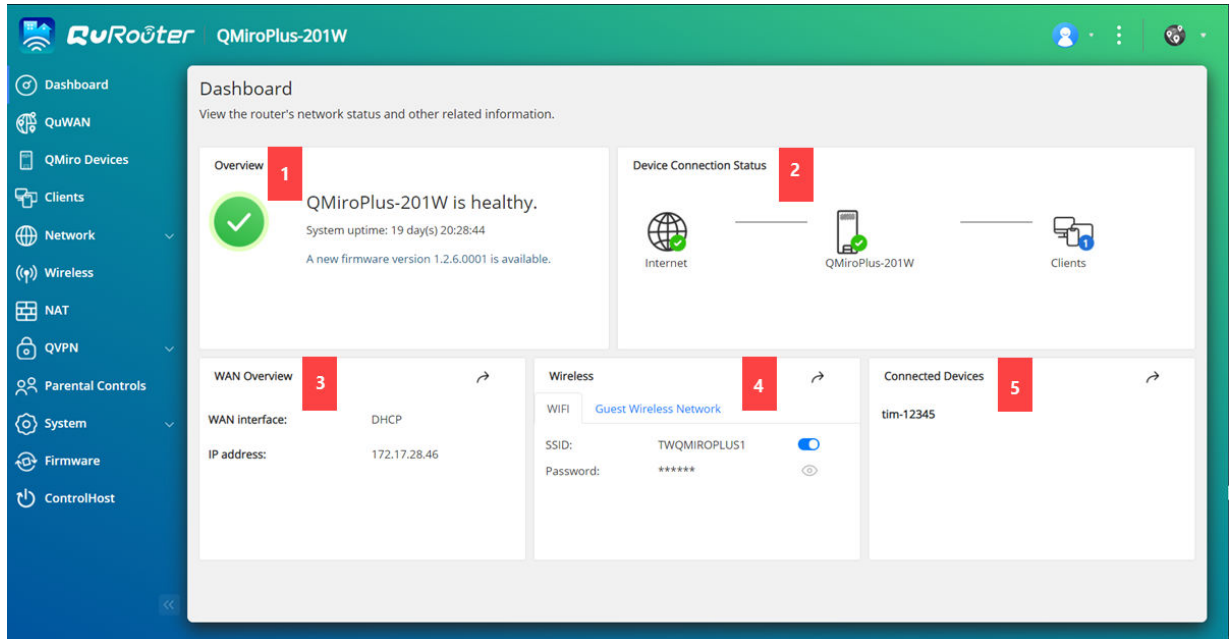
QuRouter QMiroPlus-201W

Dashboard
QuWAN
QMiro Devices
Clients
Network
Wireless
NAT
QVPN
Parental Controls
System
Firmware
ControlHost

Dashboard
View the router's network status and other related information.

Overview 1
QMiroPlus-201W is healthy.
System uptime: 19 day(s) 20:28:44
A new firmware version 1.2.6.0001 is available.

Device Connection Status 2
Internet
QMiroPlus-201W
Clients
1

WAN Overview 3
WAN interface: DHCP
IP address: 172.17.28.46

Wireless 4
WIFI Guest Wireless Network
SSID: TWQMIROPLUS1
Password: ******

Connected Devices 5
tim-12345